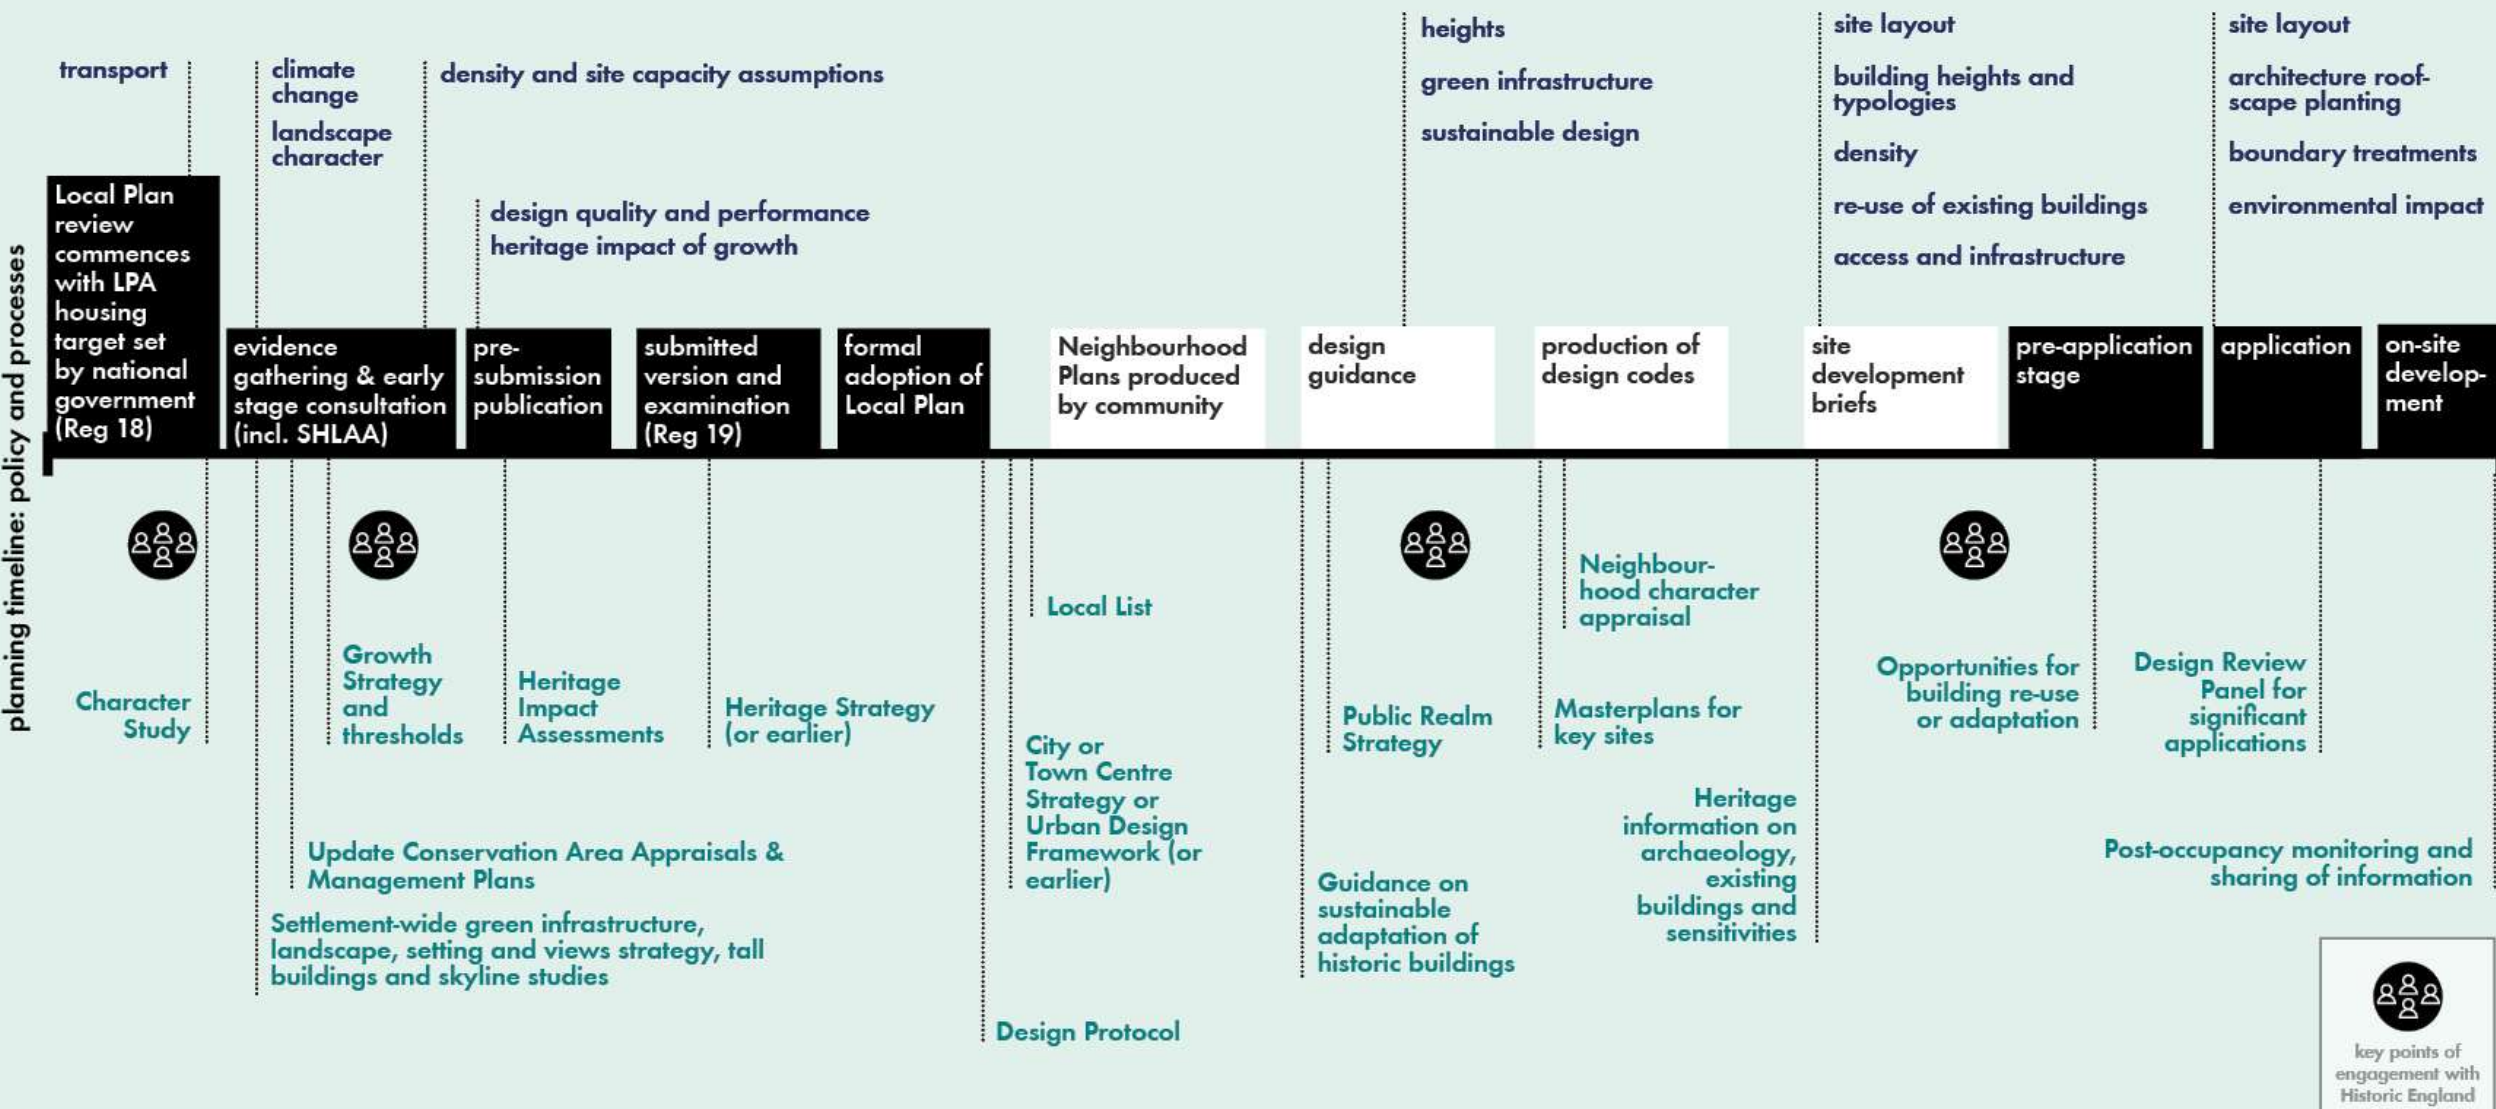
planning timeline: policy and processes

transport

climate change

landscape character

density and site capacity assumptions

design quality and performance
heritage impact of growth

heights

green infrastructure

sustainable design

site layout

building heights and typologies

density

re-use of existing buildings

access and infrastructure

site layout

architecture roofscape planting

boundary treatments

environmental impact

Local Plan review commences with LPA housing target set by national government (Reg 18)

evidence gathering & early stage consultation (incl. SHLAA)

pre-submission publication

submitted version and examination (Reg 19)

formal adoption of Local Plan

Neighbourhood Plans produced by community

design guidance

production of design codes

site development briefs

pre-application stage

application

on-site development

Character Study

Growth Strategy and thresholds

Heritage Impact Assessments

Heritage Strategy (or earlier)

Local List

City or Town Centre Strategy or Urban Design Framework (or earlier)

Public Realm Strategy

Neighbourhood character appraisal

Masterplans for key sites

Opportunities for building re-use or adaptation

Design Review Panel for significant applications

Update Conservation Area Appraisals & Management Plans

Settlement-wide green infrastructure, landscape, setting and views strategy, tall buildings and skyline studies

Design Protocol

Guidance on sustainable adaptation of historic buildings

Heritage information on archaeology, existing buildings and sensitivities

Post-occupancy monitoring and sharing of information

key points of engagement with Historic England